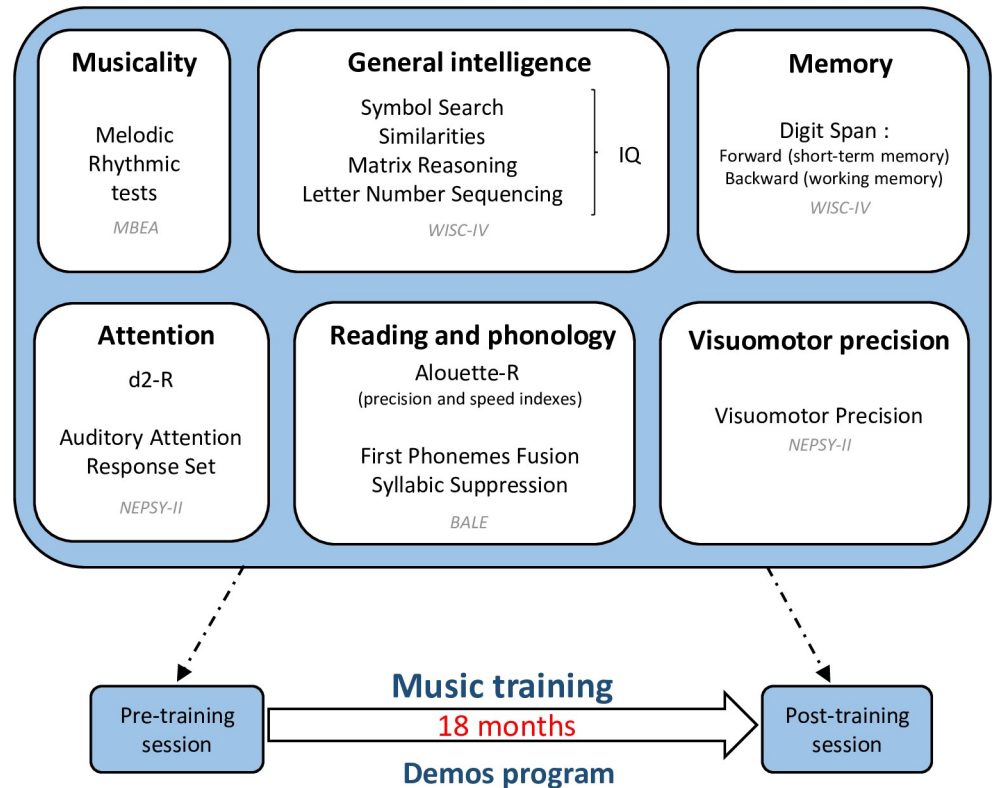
Musicality

Melodic
Rhythmic
tests

MBEA

General intelligence

Symbol Search
Similarities
Matrix Reasoning
Letter Number Sequencing

IQ

WISC-IV

Memory

Digit Span :
Forward (short-term memory)
Backward (working memory)

WISC-IV

Attention

d2-R

Auditory Attention
Response Set

NEPSY-II

Reading and phonology

Alouette-R
(precision and speed indexes)

First Phonemes Fusion
Syllabic Suppression

BALE

Visuomotor precision

Visuomotor Precision

NEPSY-II

Pre-training session

Music training

18 months

Demos program

Post-training session